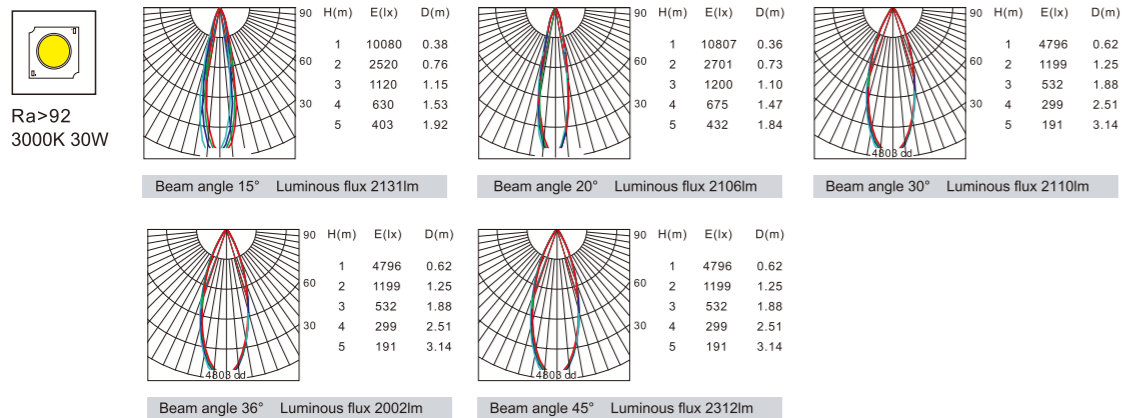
Ra>92
3000K 30W

90
60
30

| H(m) | E(lx) | D(m) |
|---|---|---|
| 1 | 10080 | 0.38 |
| 2 | 2520 | 0.76 |
| 3 | 1120 | 1.15 |
| 4 | 630 | 1.53 |
| 5 | 403 | 1.92 |

Beam angle 15° Luminous flux 2131lm

90
60
30

| H(m) | E(lx) | D(m) |
|---|---|---|
| 1 | 10807 | 0.36 |
| 2 | 2701 | 0.73 |
| 3 | 1200 | 1.10 |
| 4 | 675 | 1.47 |
| 5 | 432 | 1.84 |

Beam angle 20° Luminous flux 2106lm

90
60
30
4808 cd

| H(m) | E(lx) | D(m) |
|---|---|---|
| 1 | 4796 | 0.62 |
| 2 | 1199 | 1.25 |
| 3 | 532 | 1.88 |
| 4 | 299 | 2.51 |
| 5 | 191 | 3.14 |

Beam angle 30° Luminous flux 2110lm

90
60
30
4808 cd

| H(m) | E(lx) | D(m) |
|---|---|---|
| 1 | 4796 | 0.62 |
| 2 | 1199 | 1.25 |
| 3 | 532 | 1.88 |
| 4 | 299 | 2.51 |
| 5 | 191 | 3.14 |

Beam angle 36° Luminous flux 2002lm

90
60
30
4808 cd

| H(m) | E(lx) | D(m) |
|---|---|---|
| 1 | 4796 | 0.62 |
| 2 | 1199 | 1.25 |
| 3 | 532 | 1.88 |
| 4 | 299 | 2.51 |
| 5 | 191 | 3.14 |

Beam angle 45° Luminous flux 2312lm